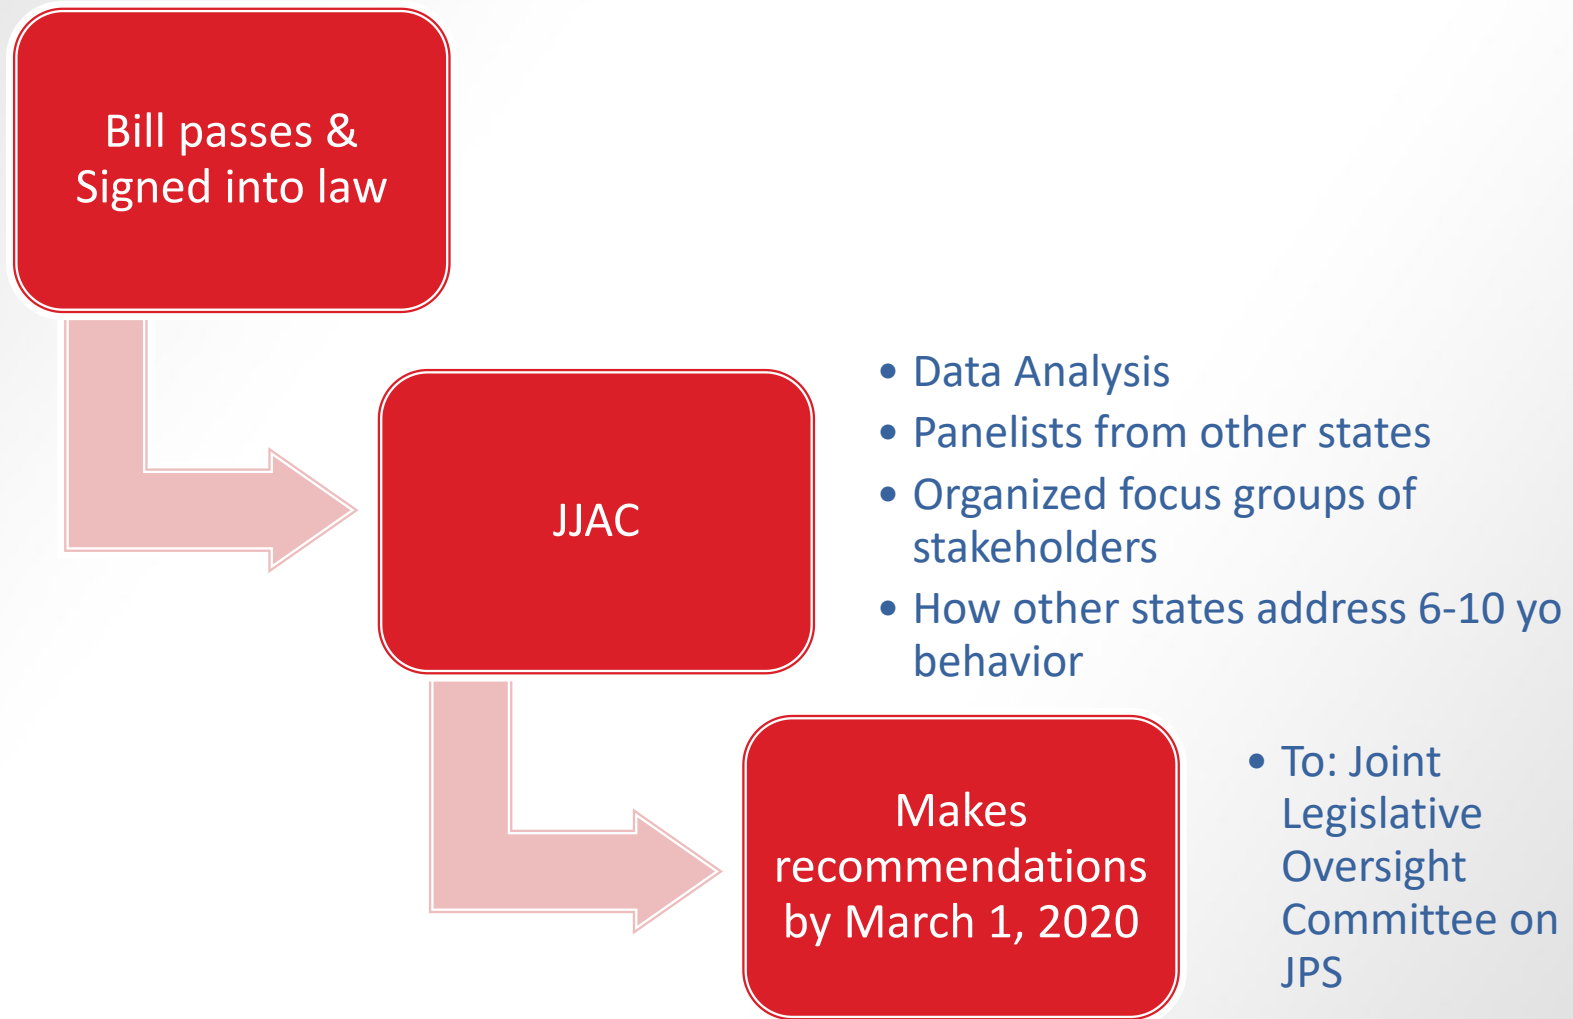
Bill passes & Signed into law

JJAC

- Data Analysis
- Panelists from other states
- Organized focus groups of stakeholders
- How other states address 6-10 yo behavior

Makes recommendations by March 1, 2020

- To: Joint Legislative Oversight Committee on JPS